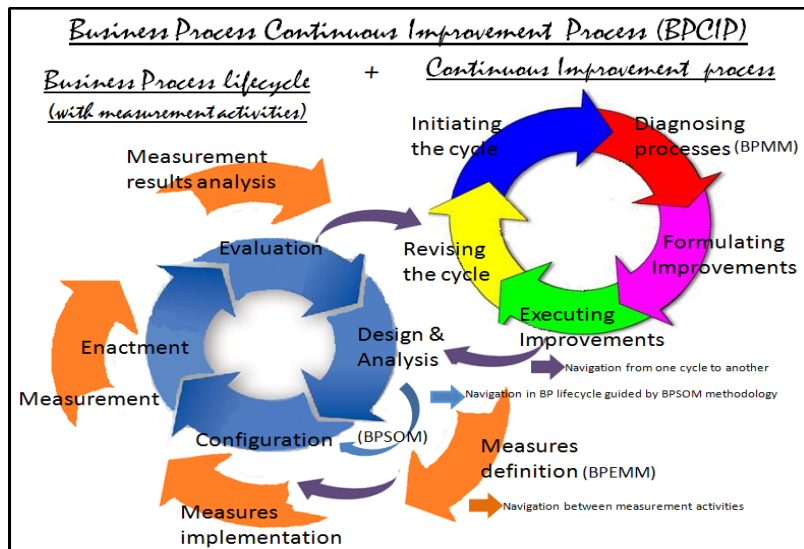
Business Process Continuous Improvement Process (BPCIP)

Business Process lifecycle (with measurement activities)

+

Continuous Improvement process

Initiating the cycle

Diagnosing processes (BPMM)

Formulating Improvements

Executing Improvements

Revising the cycle

Measurement results analysis

Evaluation

Enactment

Measurement

Design & Analysis

Configuration

(BPSOM)

Measures definition (BPEMM)

Measures implementation

Navigation from one cycle to another

Navigation in BP lifecycle guided by BPSOM methodology

Navigation between measurement activities